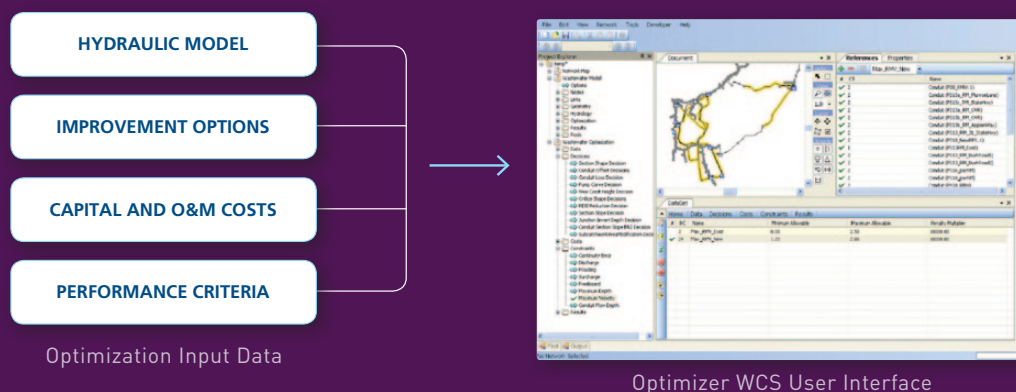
HYDRAULIC MODEL

IMPROVEMENT OPTIONS

CAPITAL AND O&M COSTS

PERFORMANCE CRITERIA

Optimization Input Data

File Edit View Network Tools Developer Help

Project Explorer

Document

References Properties

DataSet

Optimizer WCS User Interface